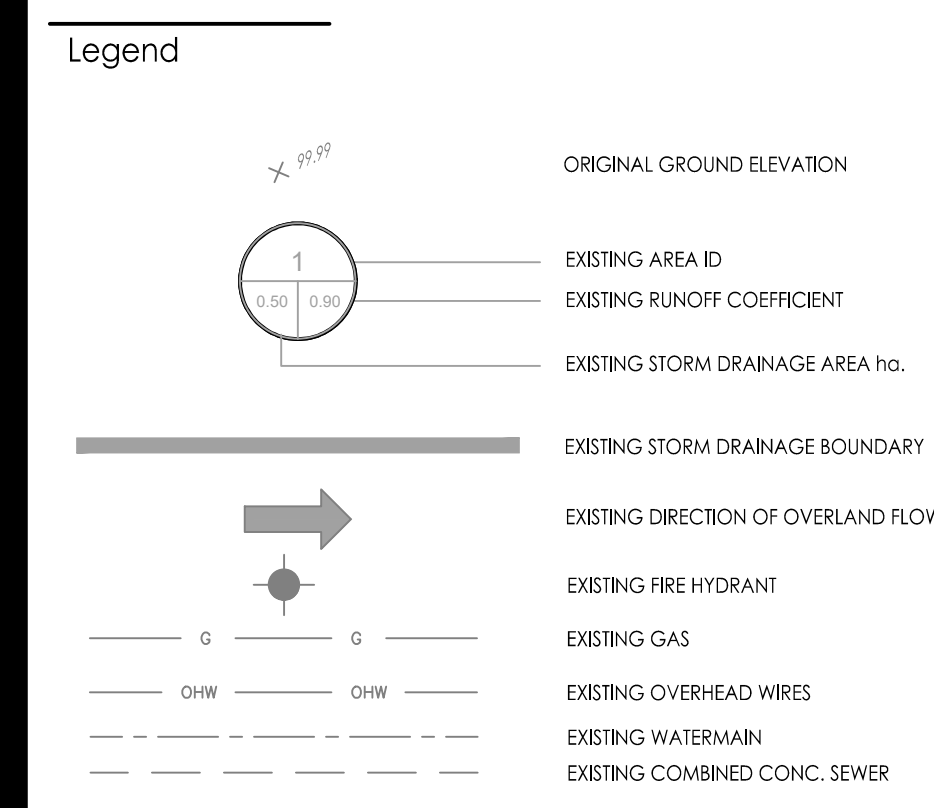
Legend

99.99

ORIGINAL GROUND ELEVATION

1

0.50

0.90

EXISTING AREA ID

EXISTING RUNOFF COEFFICIENT

EXISTING STORM DRAINAGE AREA ha.

EXISTING STORM DRAINAGE BOUNDARY

EXISTING DIRECTION OF OVERLAND FLOW

EXISTING FIRE HYDRANT

G G

EXISTING GAS

OHW OHW

EXISTING OVERHEAD WIRES

EXISTING WATERMAIN

EXISTING COMBINED CONC. SEWER